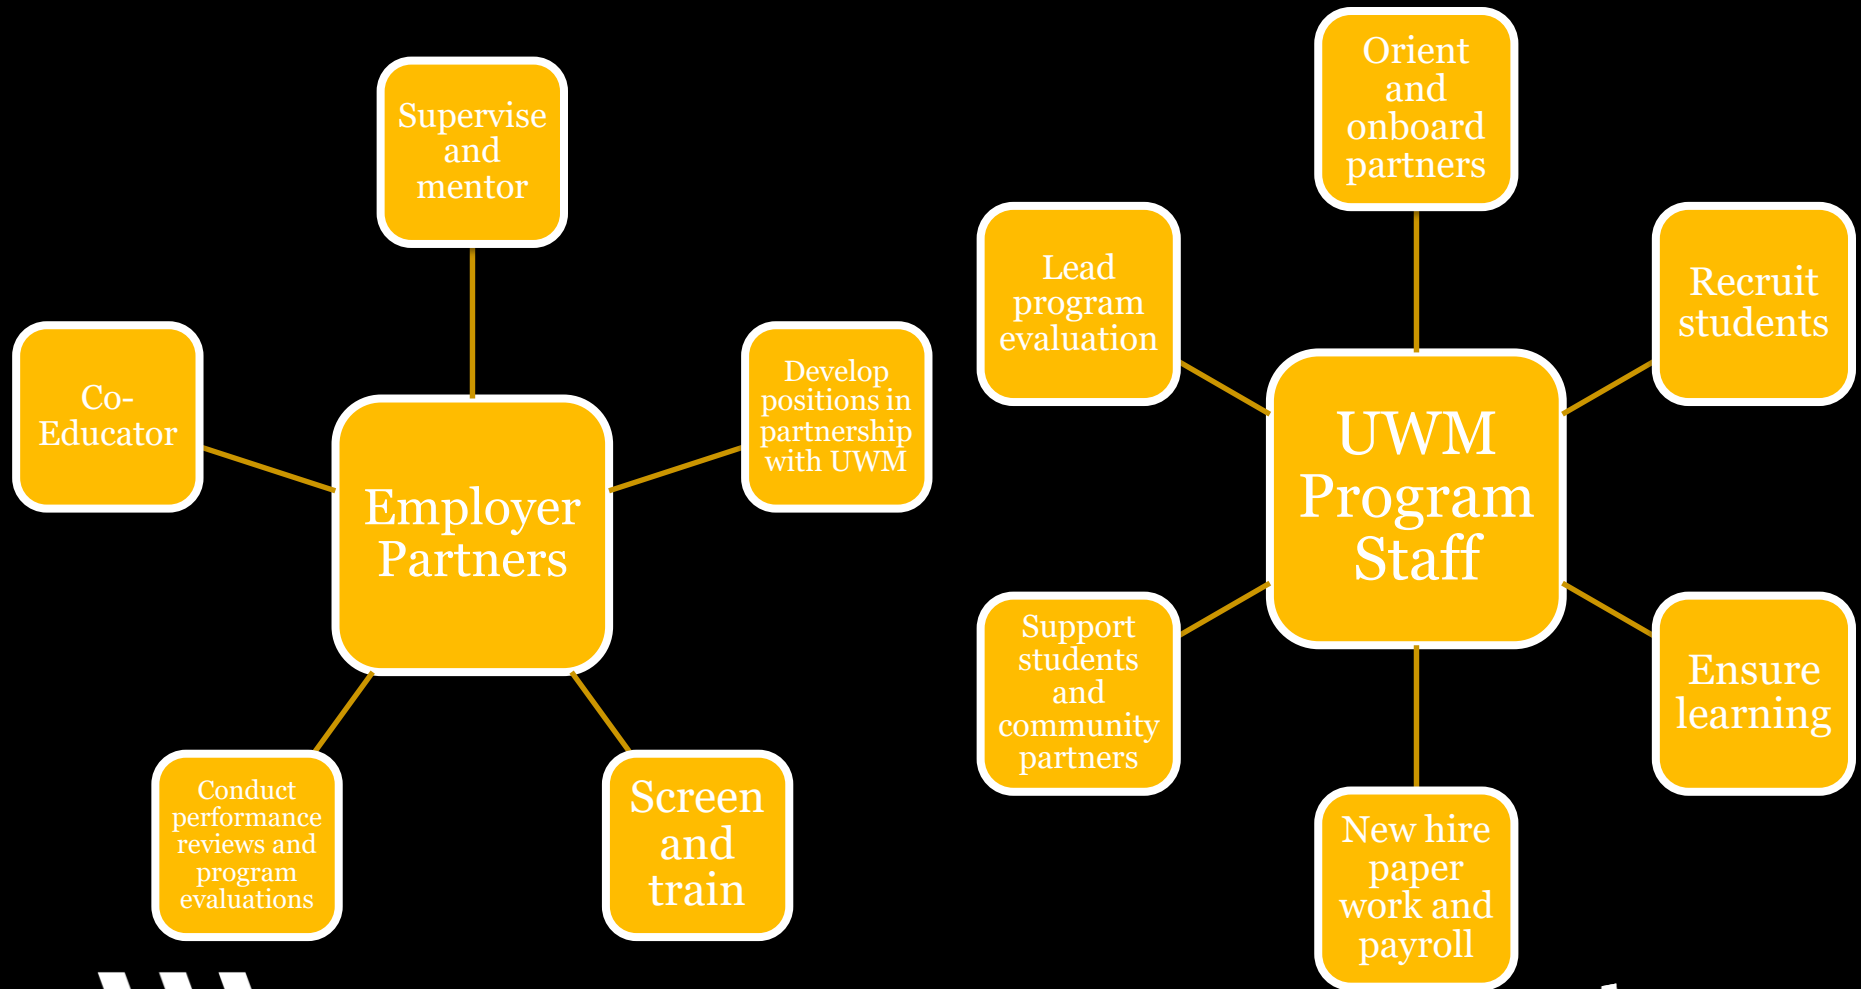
Supervise and mentor

Co-Educator

Employer Partners

Develop positions in partnership with UWM

Conduct performance reviews and program evaluations

Screen and train

Orient and onboard partners

Lead program evaluation

Recruit students

UWM Program Staff

Support students and community partners

Ensure learning

New hire paper work and payroll